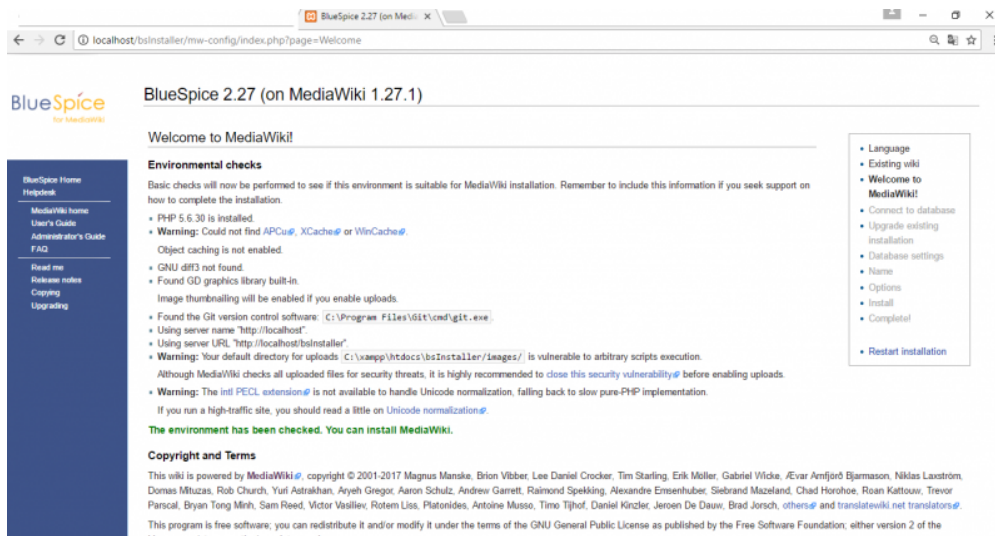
BlueSpice 2.27 (on Medi ×

localhost/bsInstaller/mw-config/index.php?page=Welcome

BlueSpice
for MediaWiki

BlueSpice 2.27 (on MediaWiki 1.27.1)

BlueSpice Home
Helpdesk
MediaWiki home
User's Guide
Administrator's Guide
FAQ
Read me
Release notes
Copying
Upgrading

Welcome to MediaWiki!

Environmental checks

Basic checks will now be performed to see if this environment is suitable for MediaWiki installation. Remember to include this information if you seek support on how to complete the installation.

- PHP 5.6.30 is installed.
- **Warning:** Could not find APCu, XCache or WinCache.

Object caching is not enabled.

- GNU diff3 not found.
- Found GD graphics library built-in.

Image thumbnailing will be enabled if you enable uploads.

- Found the Git version control software: C:\Program Files\Git\cmd\git.exe.
- Using server name "http://localhost".
- Using server URL "http://localhost/bsInstaller".
- **Warning:** Your default directory for uploads C:\xampp\htdocs\bsInstaller/images/ is vulnerable to arbitrary scripts execution.

Although MediaWiki checks all uploaded files for security threats, it is highly recommended to close this security vulnerability before enabling uploads.

- **Warning:** The intl PECL extension is not available to handle Unicode normalization, falling back to slow pure-PHP implementation.

If you run a high-traffic site, you should read a little on Unicode normalization.

The environment has been checked. You can install MediaWiki.

Copyright and Terms

This wiki is powered by MediaWiki, copyright © 2001-2017 Magnus Manske, Brion Vibber, Lee Daniel Crocker, Tim Starling, Erik Möller, Gabriel Wicke, Ævar Arnfjörð Bjarmason, Niklas Laxström, Domas Mituzas, Rob Church, Yuri Astrakhan, Aryeh Gregor, Aaron Schulz, Andrew Garrett, Raimond Spekking, Alexandre Emsenhuber, Siebrand Mazeland, Chad Horohoe, Roan Kattouw, Trevor Parscal, Bryan Tong Minh, Sam Reed, Victor Vasiliev, Rotem Liss, Platonides, Antoine Musso, Timo Tijhof, Daniel Kinzler, Jeroen De Dauw, Brad Jorsch, others and translatewiki.net translators.

This program is free software; you can redistribute it and/or modify it under the terms of the GNU General Public License as published by the Free Software Foundation; either version 2 of the

- Language
- Existing wiki
- Welcome to MediaWiki!
- Connect to database
- Upgrade existing installation
- Database settings
- Name
- Options
- Install
- Complete!

- Restart installation